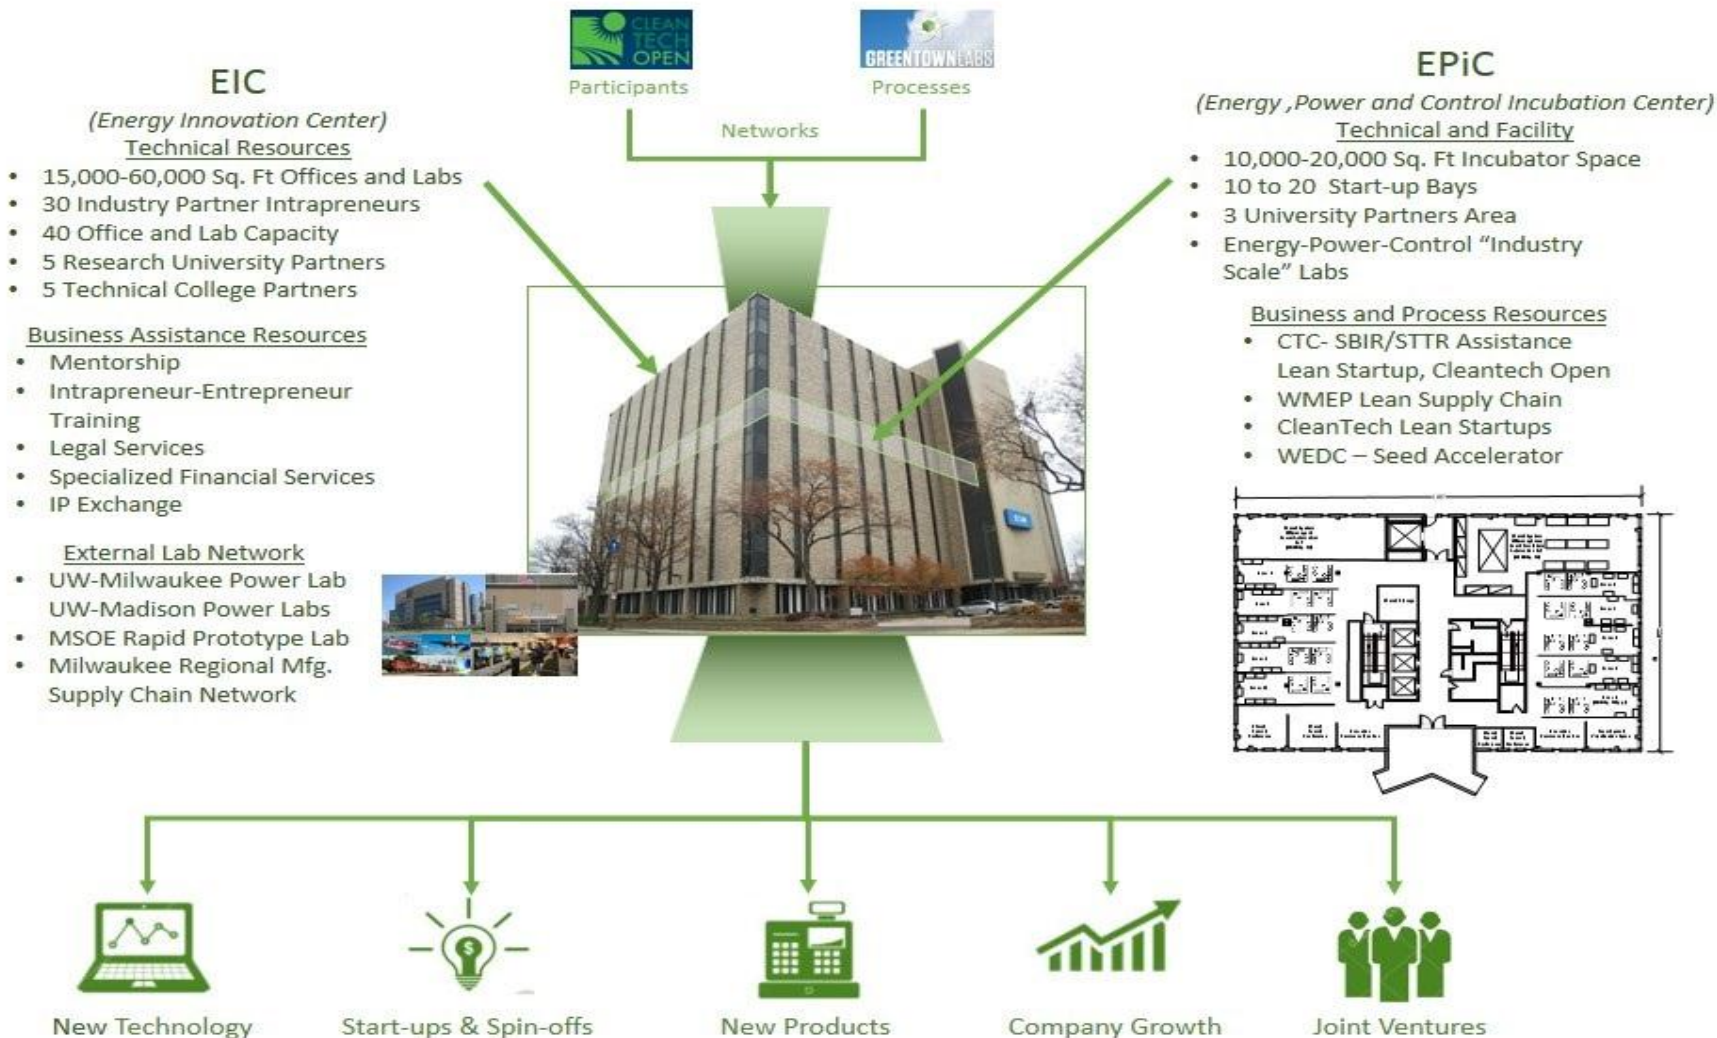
CLEAN TECH OPEN
Participants

GREENTOWN LABS
Processes

Networks

EIC
(Energy Innovation Center)
Technical Resources
• 15,000-60,000 Sq. Ft Offices and Labs
• 30 Industry Partner Intrapreneurs
• 40 Office and Lab Capacity
• 5 Research University Partners
• 5 Technical College Partners

Business Assistance Resources
• Mentorship
• Intrapreneur-Entrepreneur Training
• Legal Services
• Specialized Financial Services
• IP Exchange

External Lab Network
• UW-Milwaukee Power Lab UW-Madison Power Labs
• MSOE Rapid Prototype Lab
• Milwaukee Regional Mfg. Supply Chain Network

EPiC
(Energy ,Power and Control Incubation Center)
Technical and Facility
• 10,000-20,000 Sq. Ft Incubator Space
• 10 to 20 Start-up Bays
• 3 University Partners Area
• Energy-Power-Control "Industry Scale" Labs

Business and Process Resources
• CTC- SBIR/STTR Assistance Lean Startup, Cleantech Open
• WMEP Lean Supply Chain
• CleanTech Lean Startups
• WEDC – Seed Accelerator

New Technology
Start-ups & Spin-offs
New Products
Company Growth
Joint Ventures